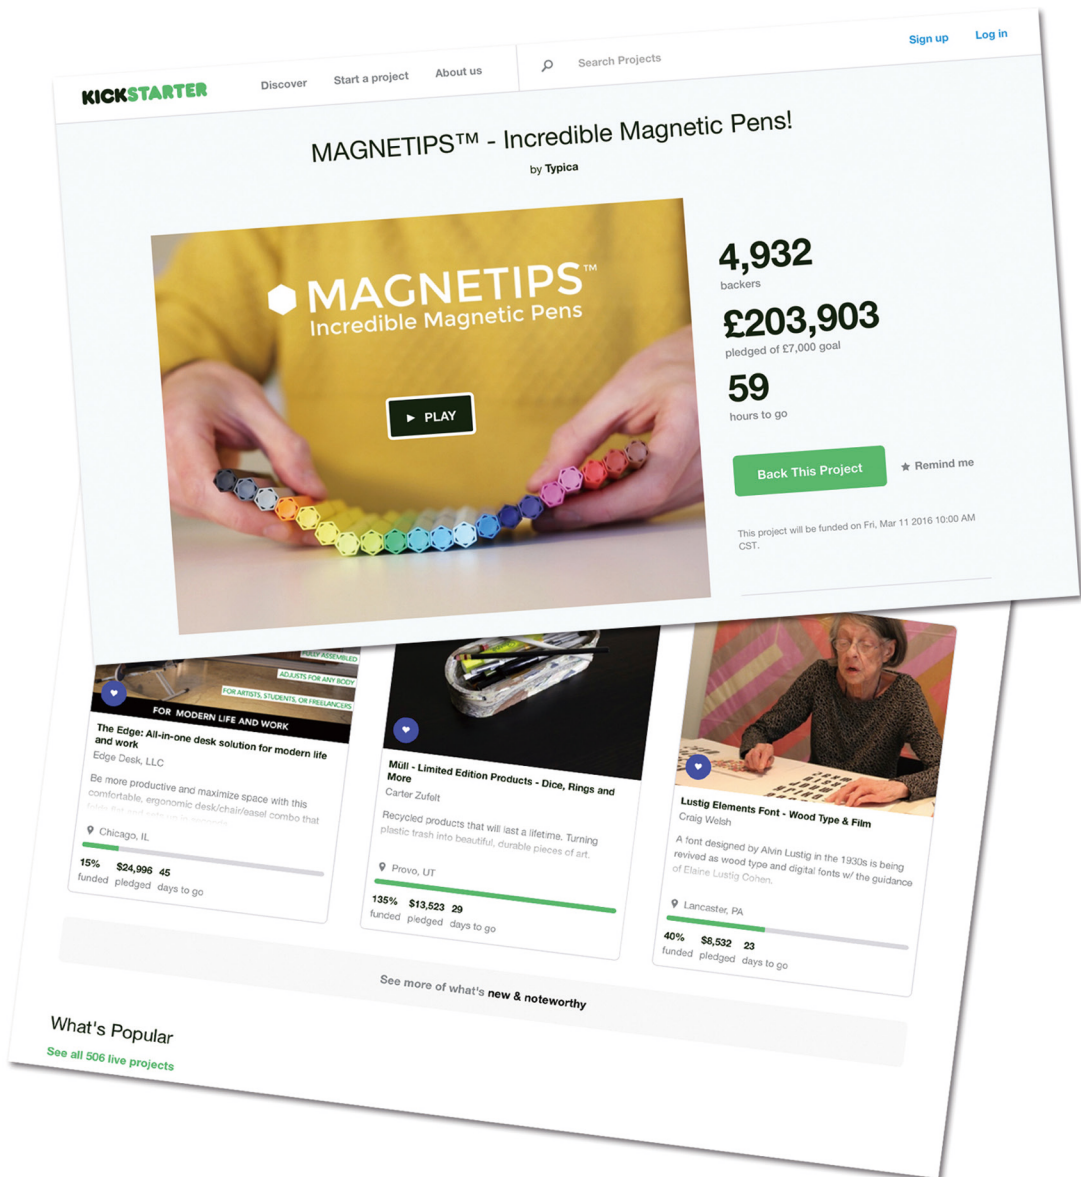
KICKSTARTER Discover Start a project About us Search Projects Sign up Log in

MAGNETIPS™ - Incredible Magnetic Pens!

by Typica

MAGNETIPS™
Incredible Magnetic Pens

▶ PLAY

4,932
backers

£203,903
pledged of £7,000 goal

59
hours to go

Back This Project

★ Remind me

This project will be funded on Fri, Mar 11 2016 10:00 AM CST.

FULLY ASSEMBLED
ADJUSTS FOR ANY BODY
FOR ARTISTS, STUDENTS, OR FREELANCERS
FOR MODERN LIFE AND WORK

The Edge: All-in-one desk solution for modern life and work
Edge Desk, LLC
Be more productive and maximize space with this comfortable, ergonomic desk/chair/easel combo that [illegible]
Chicago, IL
15% funded $24,996 pledged 45 days to go

Müll - Limited Edition Products - Dice, Rings and More
Carter Zufelt
Recycled products that will last a lifetime. Turning plastic trash into beautiful, durable pieces of art.
Provo, UT
135% funded $13,523 pledged 29 days to go

Lustig Elements Font - Wood Type & Film
Craig Welsh
A font designed by Alvin Lustig in the 1930s is being revived as wood type and digital fonts w/ the guidance of Elaine Lustig Cohen.
Lancaster, PA
40% funded $8,532 pledged 23 days to go

See more of what's new & noteworthy

What's Popular
See all 506 live projects